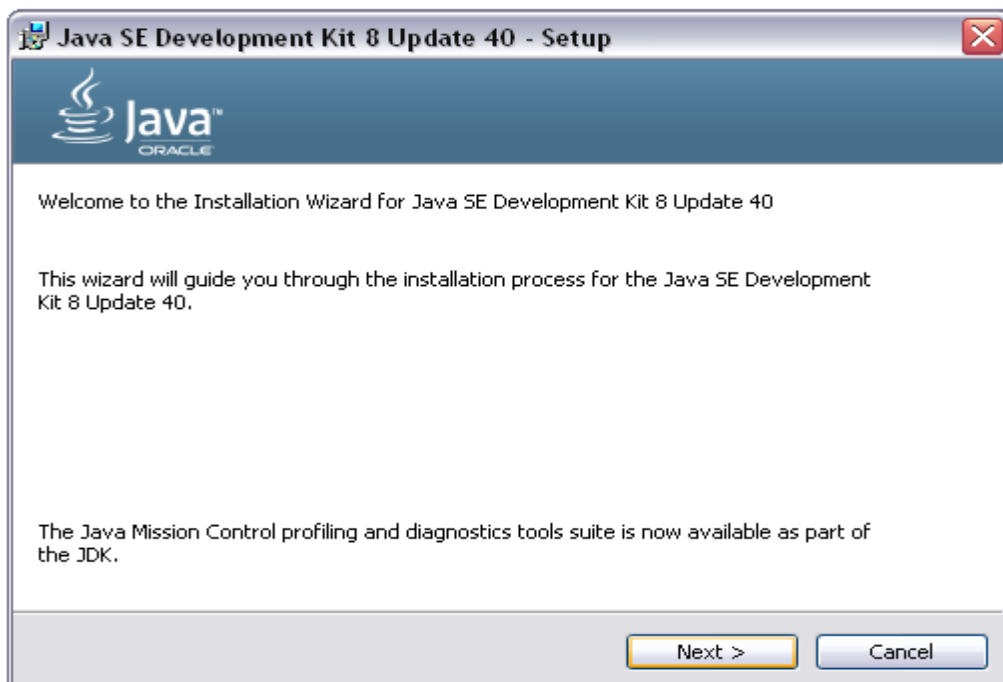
Java SE Development Kit 8 Update 40 - Setup

Java™
ORACLE

Welcome to the Installation Wizard for Java SE Development Kit 8 Update 40

This wizard will guide you through the installation process for the Java SE Development Kit 8 Update 40.

The Java Mission Control profiling and diagnostics tools suite is now available as part of the JDK.

Next >
Cancel